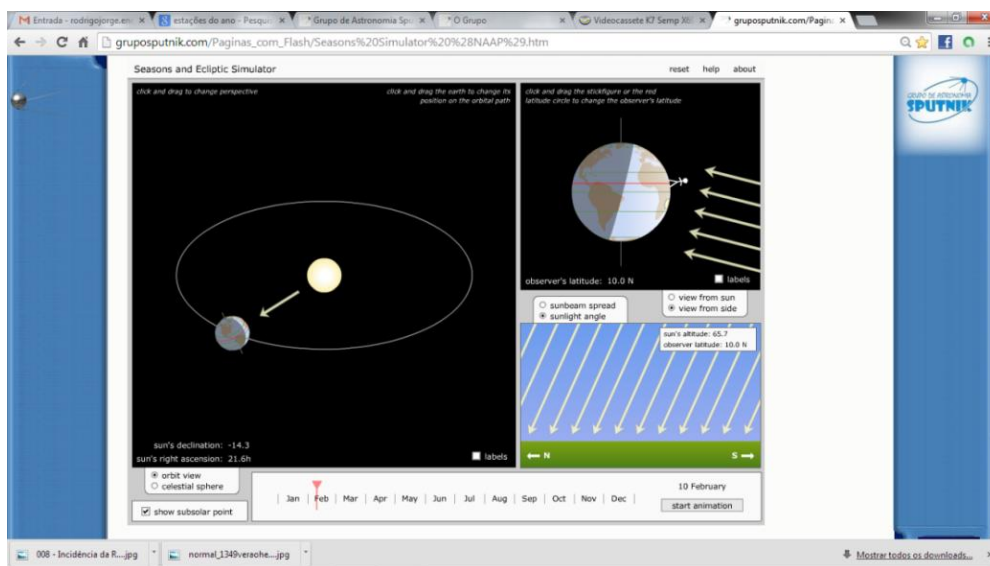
M Entrada - rodrigojorge.en | estações do ano - Pesqui | Grupo de Astronomia Spu | O Grupo | Videocassete K7 Semp X6 | gruposputnik.com/Pagina

gruposputnik.com/Paginas_com_Flash/Seasons%20Simulator%20%28NAAP%29.htm

Seasons and Ecliptic Simulator

reset help about

click and drag to change perspective

click and drag the earth to change its position on the orbital path

click and drag the stickfigure or the red latitude circle to change the observer's latitude

observer's latitude: 10.0 N

labels

sunbeam spread
sunlight angle

view from sun
view from side

sun's altitude: 65.7
observer latitude: 10.0 N

N

S

sun's declination: -14.3
sun's right ascension: 21.6h

labels

orbit view
celestial sphere

show subsolar point

Jan | Feb | Mar | Apr | May | Jun | Jul | Aug | Sep | Oct | Nov | Dec

10 February

start animation

GRUPO DE ASTRONOMIA SPUTNIK

008 - Incidência da R....jpg

normal_1349versohe....jpg

Mostrar todos os downloads...